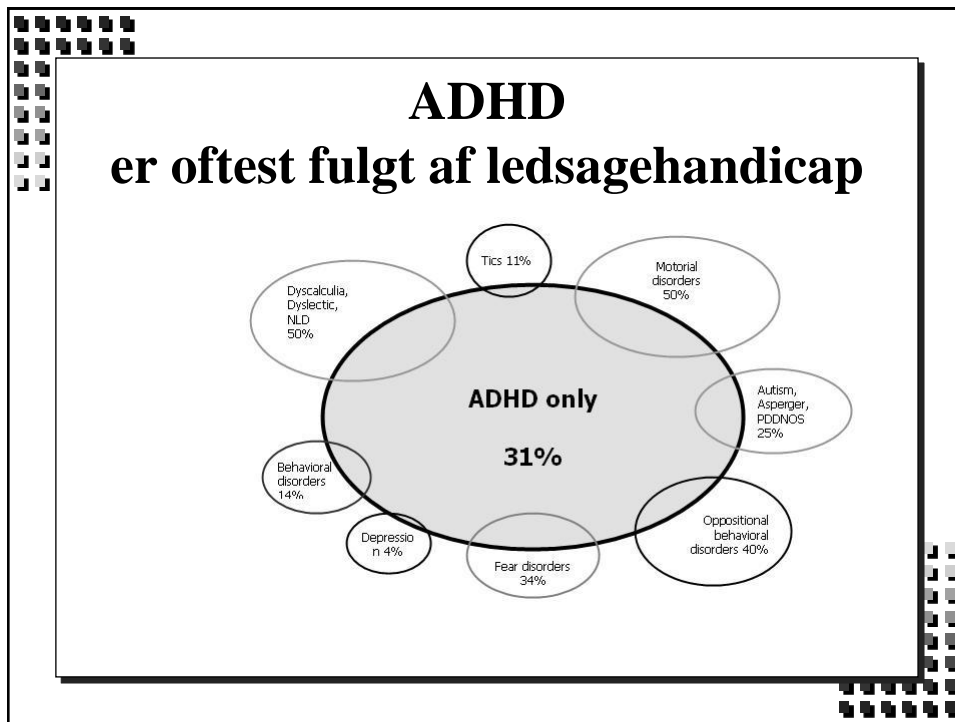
ADHD
er oftest fulgt af ledsagehandicap

Tics 11%

Motorial disorders 50%

Dyscalculia, Dyslectic, NLD 50%

ADHD only

31%

Autism, Asperger, PDDNOS 25%

Behavioral disorders 14%

Depressio n 4%

Fear disorders 34%

Oppositional behavioral disorders 40%